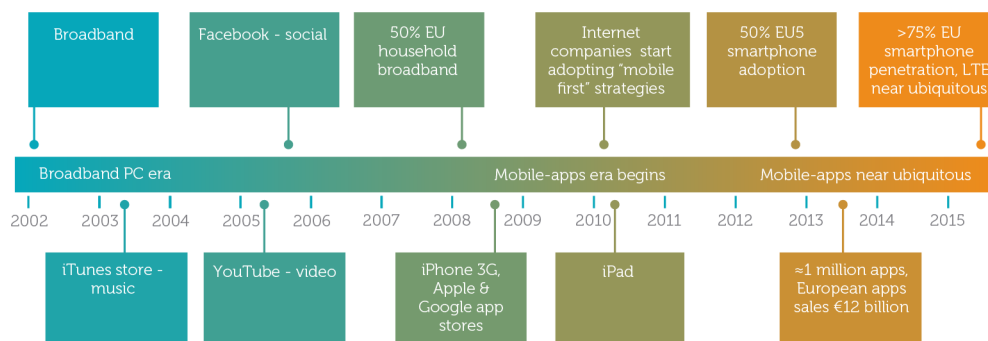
Broadband

Facebook - social

50% EU household broadband

Internet companies start adopting "mobile first" strategies

50% EU5 smartphone adoption

>75% EU smartphone penetration, LTE near ubiquitous

Broadband PC era

Mobile-apps era begins

Mobile-apps near ubiquitous

2002 2003 2004 2005 2006 2007 2008 2009 2010 2011 2012 2013 2014 2015

iTunes store - music

YouTube - video

iPhone 3G, Apple & Google app stores

iPad

≈1 million apps, European apps sales €12 billion